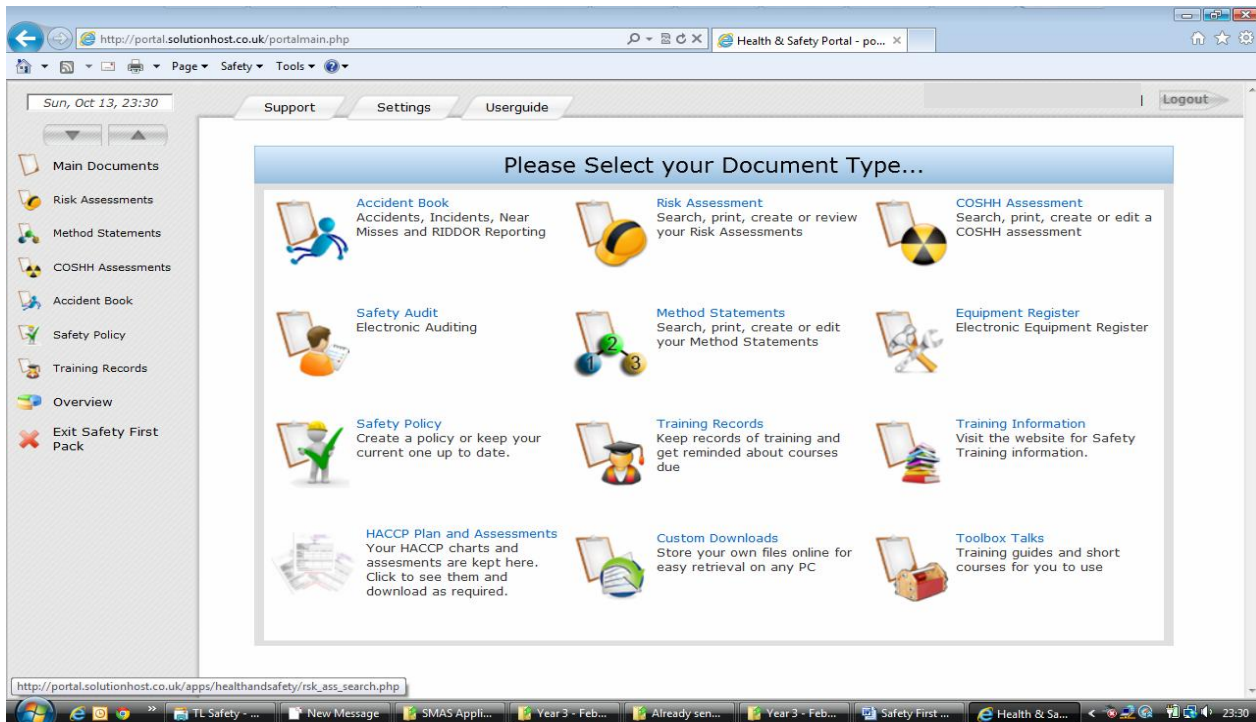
http://portal.solutionhost.co.uk/portalmain.php

Health & Safety Portal - po... ×

Page ▾ Safety ▾ Tools ▾

Sun, Oct 13, 23:30

Support

Settings

Userguide

Logout

Main Documents

Risk Assessments

Method Statements

COSHH Assessments

Accident Book

Safety Policy

Training Records

Overview

Exit Safety First Pack

Please Select your Document Type...

Accident Book
Accidents, Incidents, Near Misses and RIDDOR Reporting

Risk Assessment
Search, print, create or review your Risk Assessments

COSHH Assessment
Search, print, create or edit a COSHH assessment

Safety Audit
Electronic Auditing

Method Statements
Search, print, create or edit your Method Statements

Equipment Register
Electronic Equipment Register

Safety Policy
Create a policy or keep your current one up to date.

Training Records
Keep records of training and get reminded about courses due

Training Information
Visit the website for Safety Training information.

HACCP Plan and Assessments
Your HACCP charts and assesments are kept here. Click to see them and download as required.

Custom Downloads
Store your own files online for easy retrieval on any PC

Toolbox Talks
Training guides and short courses for you to use

http://portal.solutionhost.co.uk/apps/healthandsafety/rsk_ass_search.php

TL Safety - ...

New Message

SMAS Appli...

Year 3 - Feb...

Already sen...

Year 3 - Feb...

Safety First ...

Health & Sa...

23:30